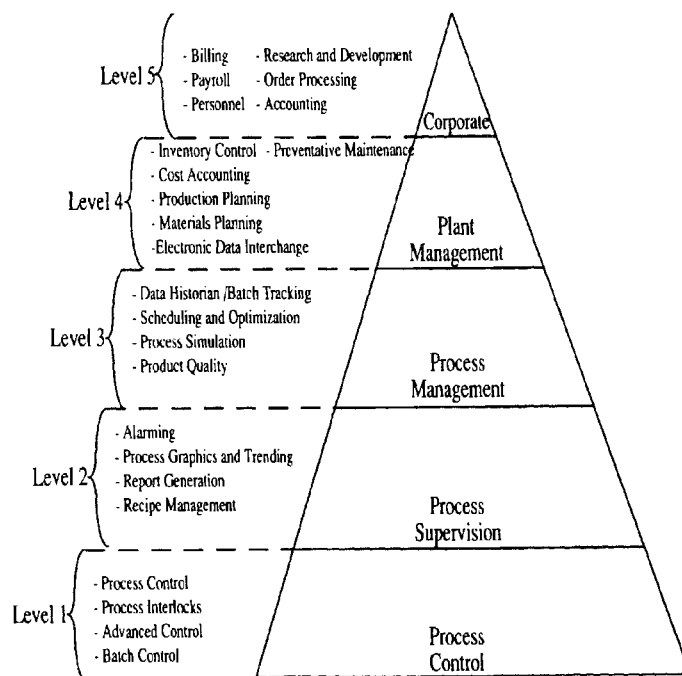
Level 5

- Billing
- Payroll
- Personnel
- Research and Development
- Order Processing
- Accounting

Corporate

Level 4

- Inventory Control
- Preventative Maintenance
- Cost Accounting
- Production Planning
- Materials Planning
-Electronic Data Interchange

Plant Management

Level 3

- Data Historian /Batch Tracking
- Scheduling and Optimization
- Process Simulation
- Product Quality

Process Management

Level 2

- Alarming
- Process Graphics and Trending
- Report Generation
- Recipe Management

Process Supervision

Level 1

- Process Control
- Process Interlocks
- Advanced Control
- Batch Control

Process Control